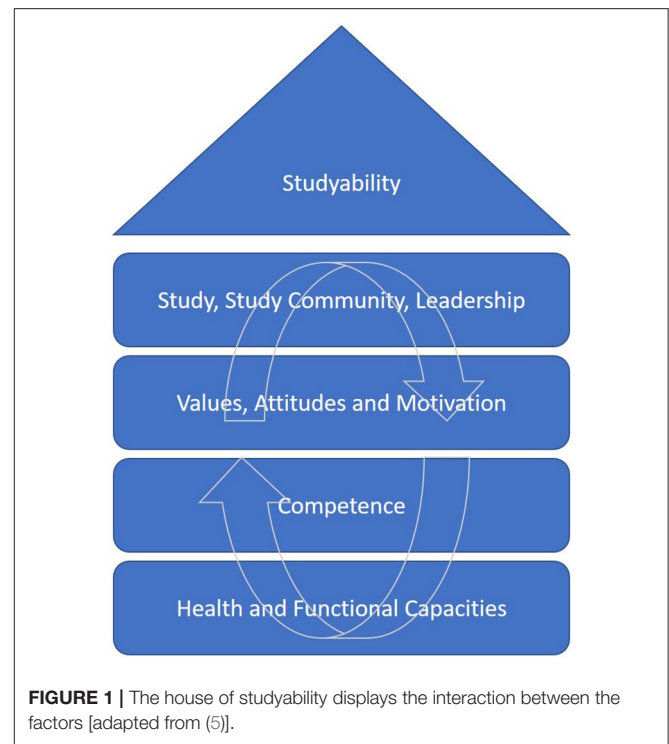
Studyability

Study, Study Community, Leadership

Values, Attitudes and Motivation

Competence

Health and Functional Capacities

**FIGURE 1 |** The house of studyability displays the interaction between the factors [adapted from (5)].